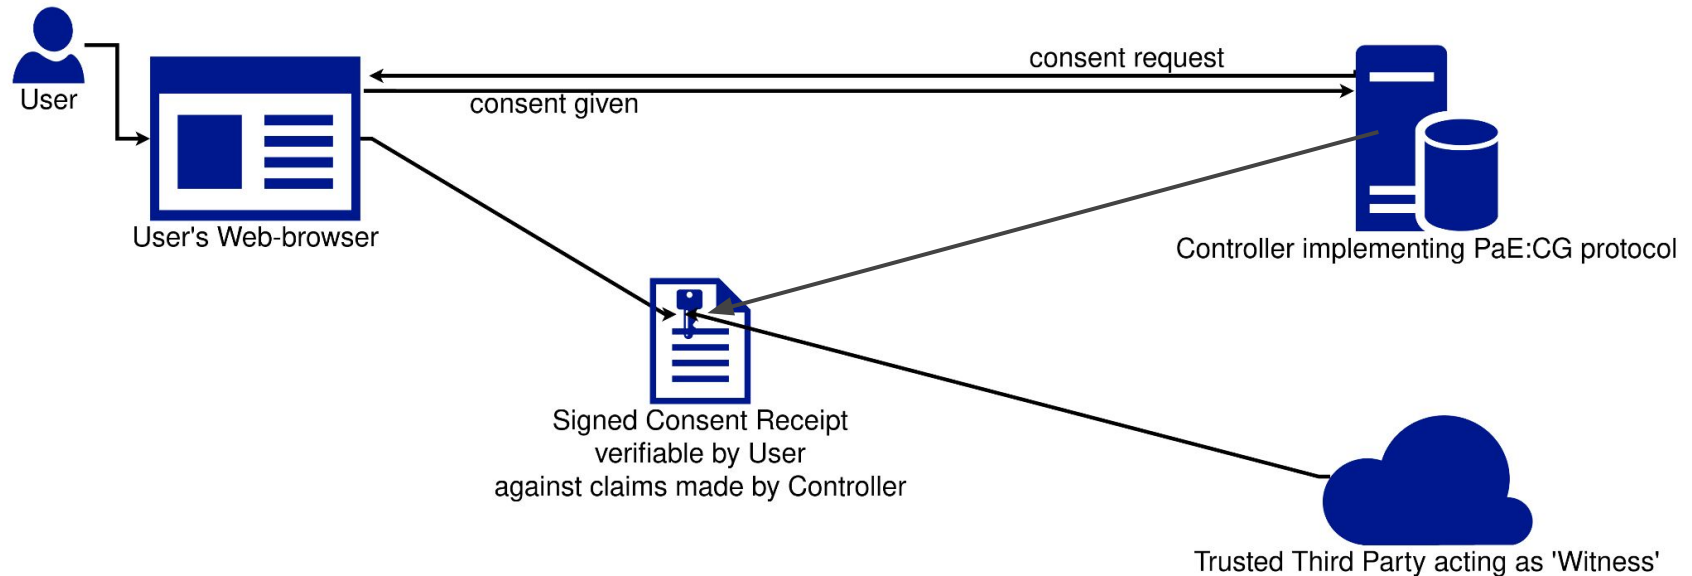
User

consent request

consent given

User's Web-browser

Controller implementing PaE:CG protocol

Signed Consent Receipt
verifiable by User
against claims made by Controller

Trusted Third Party acting as 'Witness'